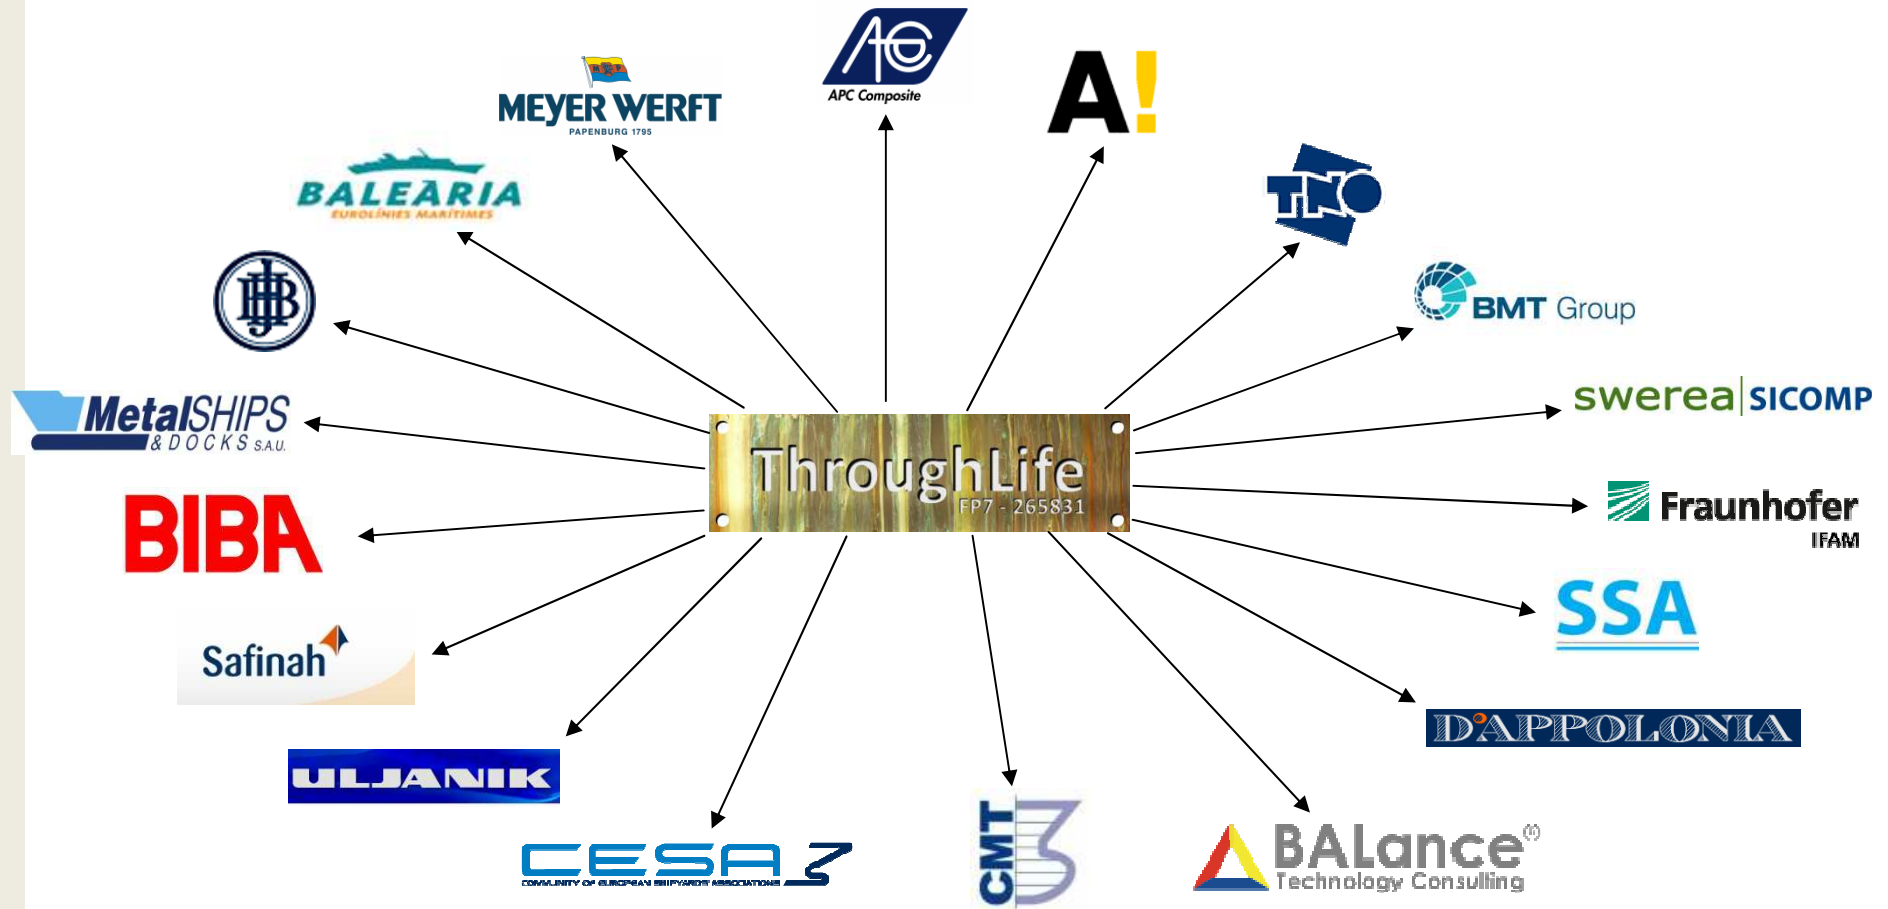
MEYER WERFT
PAPENBURG 1795

APC Composite

A!

BALEARIA
EUROLINIES MARITIMES

TNO

BMT Group

MetalSHIPS & DOCKS S.A.U.

swerea | SICOMP

ThroughLife
FP7 - 265831

BIBA

Fraunhofer
IFAM

SSA

Safinah

D'APPOLONIA

ULJANIK

CESA
COMMUNITY OF EUROPEAN SHIPYARDS' ASSOCIATIONS

CMT

BALance®
Technology Consulting